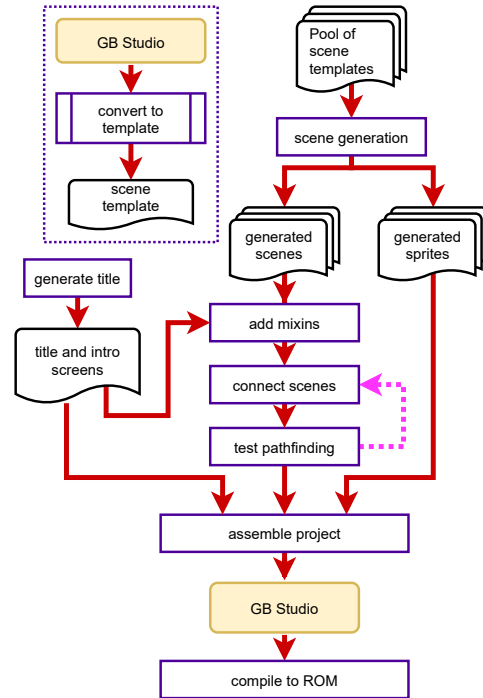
GB Studio

convert to template

scene template

Pool of scene templates

scene generation

generated scenes

generated sprites

generate title

title and intro screens

add mixins

connect scenes

test pathfinding

assemble project

GB Studio

compile to ROM